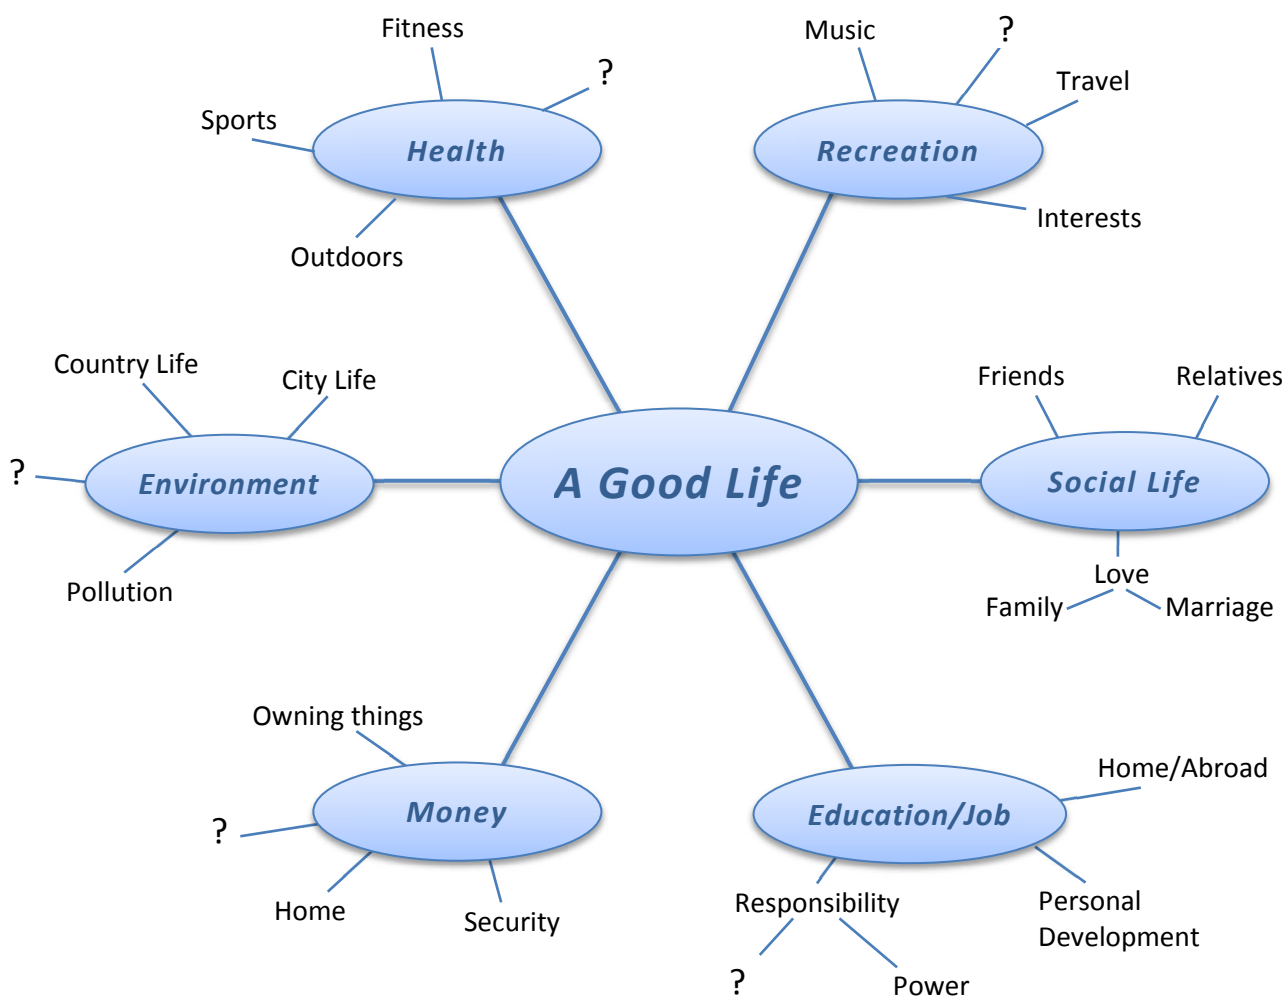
A Good Life

Health
Fitness
?
Sports
Outdoors

Recreation
Music
?
Travel
Interests

Environment
Country Life
City Life
?
Pollution

Social Life
Friends
Relatives
Love
Family
Marriage

Money
Owning things
?
Home
Security

Education/Job
Home/Abroad
Responsibility
?
Power
Personal Development